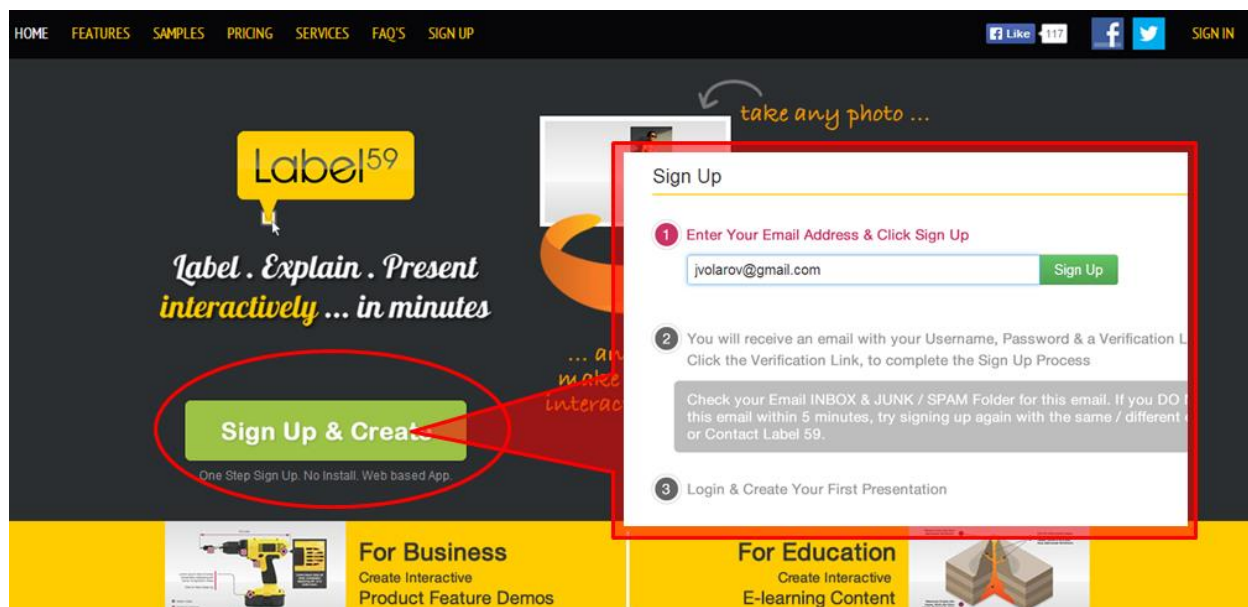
HOME FEATURES SAMPLES PRICING SERVICES FAQ'S SIGN UP

Like 117

SIGN IN

take any photo ...

Label59

Label . Explain . Present
interactively ... in minutes

... an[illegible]
make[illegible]
interac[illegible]

Sign Up & Create

One Step Sign Up. No Install. Web based App.

Sign Up

1 Enter Your Email Address & Click Sign Up

jvolarov@gmail.com

Sign Up

2 You will receive an email with your Username, Password & a Verification L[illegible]
Click the Verification Link, to complete the Sign Up Process

Check your Email INBOX & JUNK / SPAM Folder for this email. If you DO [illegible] this email within 5 minutes, try signing up again with the same / different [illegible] or Contact Label 59.

3 Login & Create Your First Presentation

For Business
Create Interactive
Product Feature Demos

For Education
Create Interactive
E-learning Content